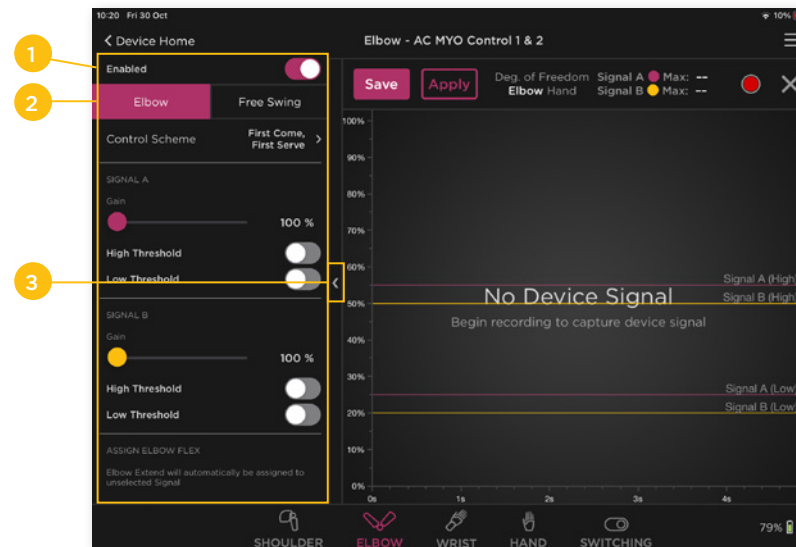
10:20 Fri 30 Oct

10%

< Device Home

Elbow - AC MYO Control 1 & 2

1

Enabled

2

Elbow

Free Swing

Control Scheme

First Come, First Serve >

SIGNAL A

Gain

100 %

High Threshold

3

Low Threshold

SIGNAL B

Gain

100 %

High Threshold

Low Threshold

ASSIGN ELBOW FLEX

Elbow Extend will automatically be assigned to unselected Signal

Save

Apply

Deg. of Freedom Elbow Hand

Signal A Max: --

Signal B Max: --

100%

90%

80%

70%

60%

50%

40%

30%

20%

10%

0%

0s

1s

2s

3s

4s

Signal A (High

Signal B (High

No Device Signal

Begin recording to capture device signal

Signal A (Low

Signal B (Low

SHOULDER

ELBOW

WRIST

HAND

SWITCHING

79%